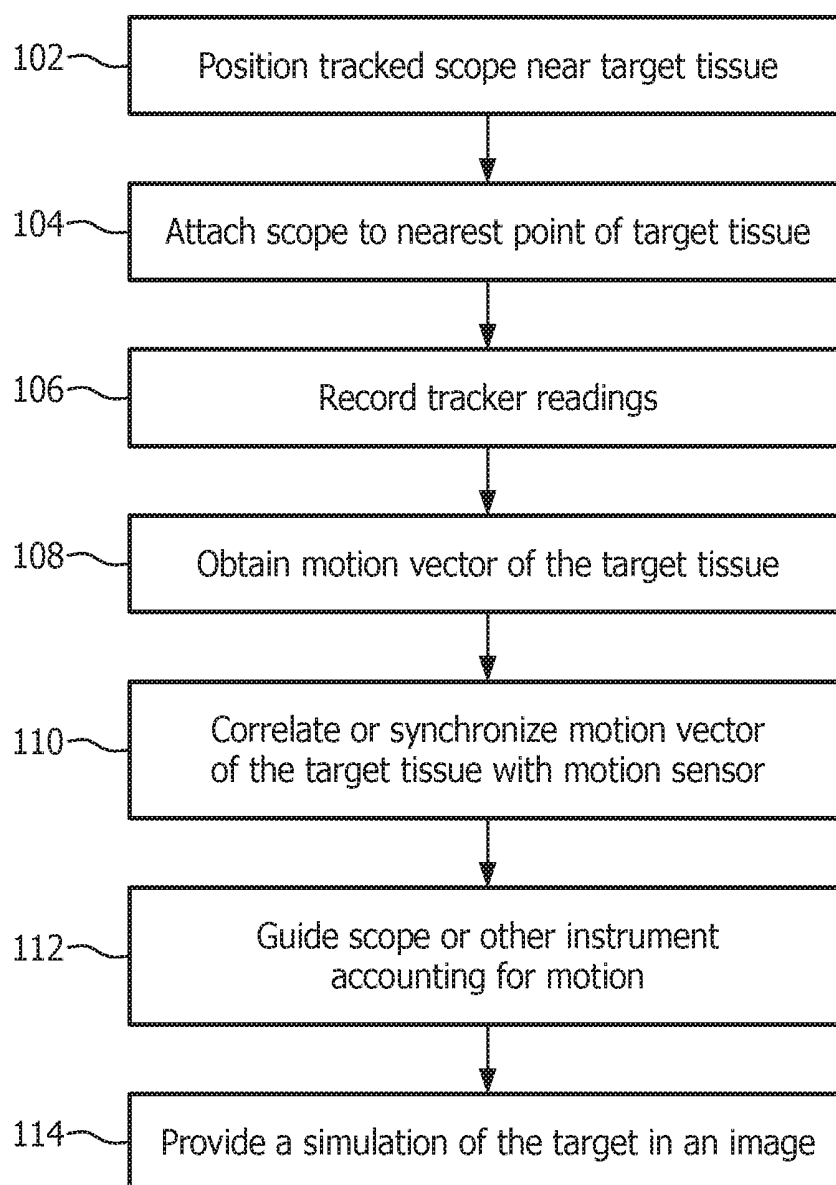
102 Position tracked scope near target tissue

104 Attach scope to nearest point of target tissue

106 Record tracker readings

108 Obtain motion vector of the target tissue

110 Correlate or synchronize motion vector of the target tissue with motion sensor

112 Guide scope or other instrument accounting for motion

114 Provide a simulation of the target in an image